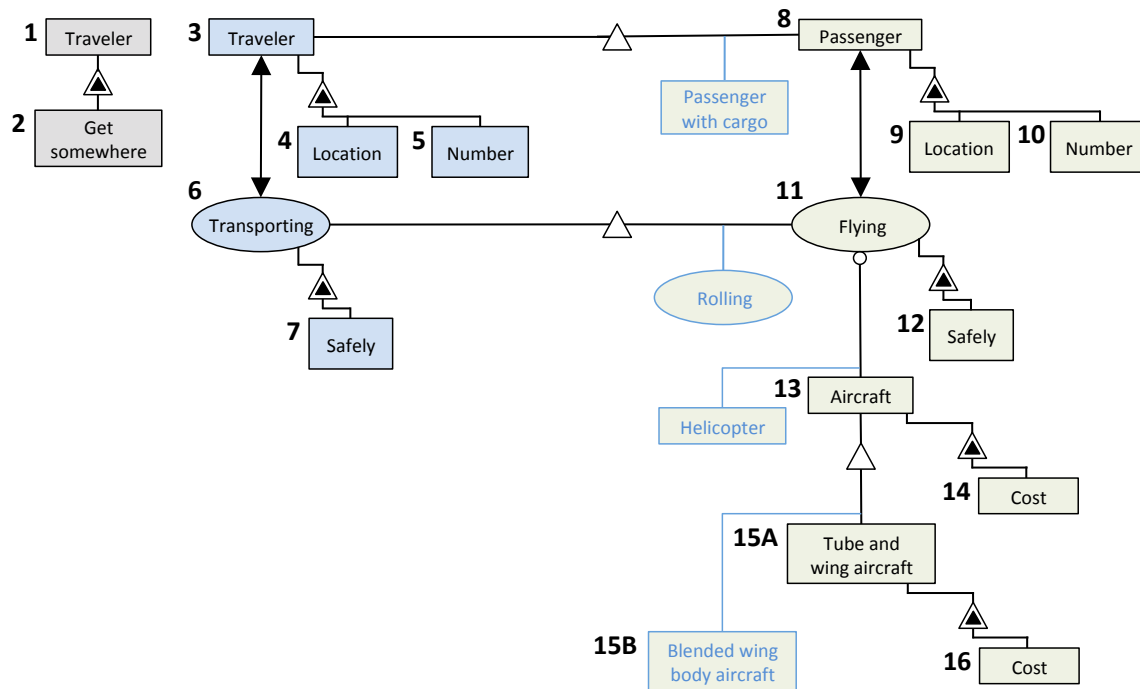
1 Traveler

2 Get somewhere

3 Traveler

4 Location

5 Number

6 Transporting

7 Safely

8 Passenger

Passenger with cargo

9 Location

10 Number

11 Flying

Rolling

12 Safely

13 Aircraft

Helicopter

14 Cost

15A Tube and wing aircraft

15B Blended wing body aircraft

16 Cost